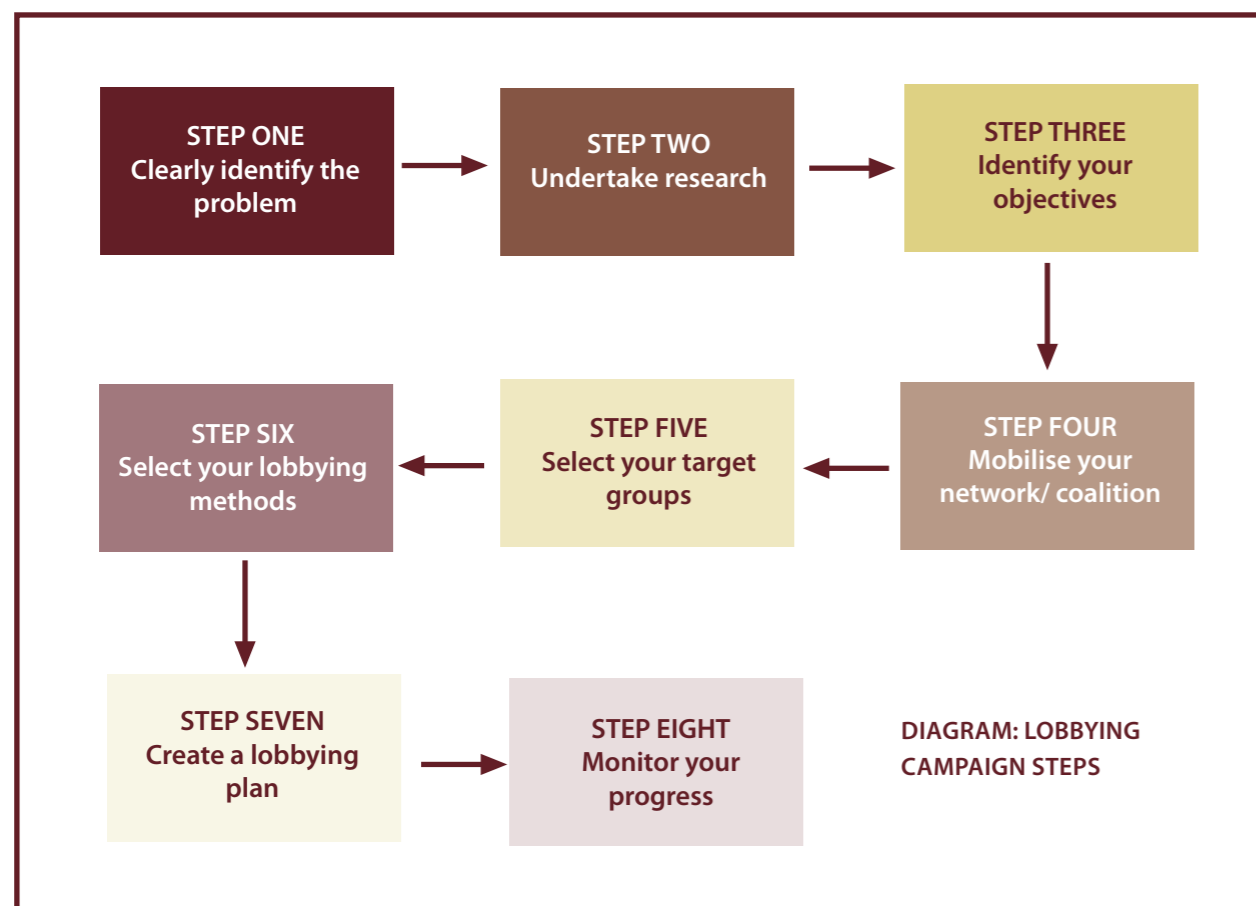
STEP ONE
Clearly identify the problem

STEP TWO
Undertake research

STEP THREE
Identify your objectives

STEP FOUR
Mobilise your network/ coalition

STEP FIVE
Select your target groups

STEP SIX
Select your lobbying methods

STEP SEVEN
Create a lobbying plan

STEP EIGHT
Monitor your progress

DIAGRAM: LOBBYING CAMPAIGN STEPS